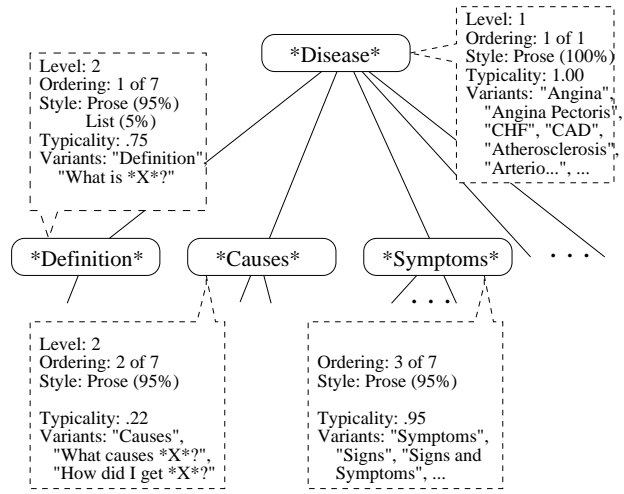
*Disease*

Level: 1
Ordering: 1 of 1
Style: Prose (100%)
Typicality: 1.00
Variants: "Angina", "Angina Pectoris", "CHF", "CAD", "Atherosclerosis", "Arterio...", ...

Level: 2
Ordering: 1 of 7
Style: Prose (95%)
List (5%)
Typicality: .75
Variants: "Definition" "What is *X*?"

*Definition*

*Causes*

*Symptoms*

. . .

. . .

Level: 2
Ordering: 2 of 7
Style: Prose (95%)

Typicality: .22
Variants: "Causes", "What causes *X*?", "How did I get *X*?"

Ordering: 3 of 7
Style: Prose (95%)

Typicality: .95
Variants: "Symptoms", "Signs", "Signs and Symptoms", ...